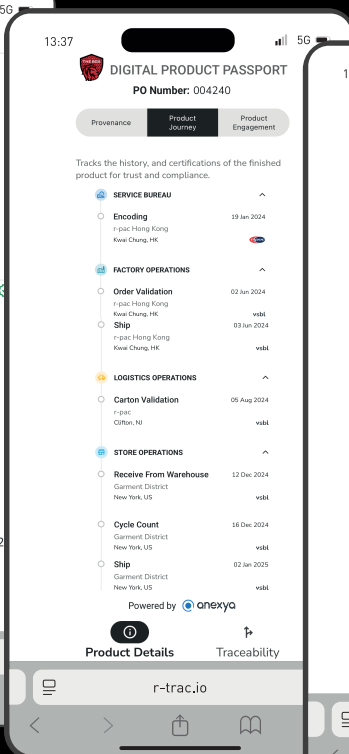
13:37

5G

5G

THE RED

DIGITAL PRODUCT PASSPORT

PO Number: 004240

Provenance | Product Journey | Product Engagement

Tracks the history, and certifications of the finished product for trust and compliance.

SERVICE BUREAU

Encoding
r-pac Hong Kong
Kwai Chung, HK
19 Jan 2024

FACTORY OPERATIONS

Order Validation
r-pac Hong Kong
Kwai Chung, HK
02 Jun 2024
vsbl

Ship
r-pac Hong Kong
Kwai Chung, HK
03 Jun 2024
vsbl

LOGISTICS OPERATIONS

Carton Validation
r-pac
Clifton, NJ
05 Aug 2024
vsbl

STORE OPERATIONS

Receive From Warehouse
Garment District
New York, US
12 Dec 2024
vsbl

Cycle Count
Garment District
New York, US
16 Dec 2024
vsbl

Ship
Garment District
New York, US
02 Jan 2025
vsbl

Powered by anexya

Product Details

Traceability

r-trac.io